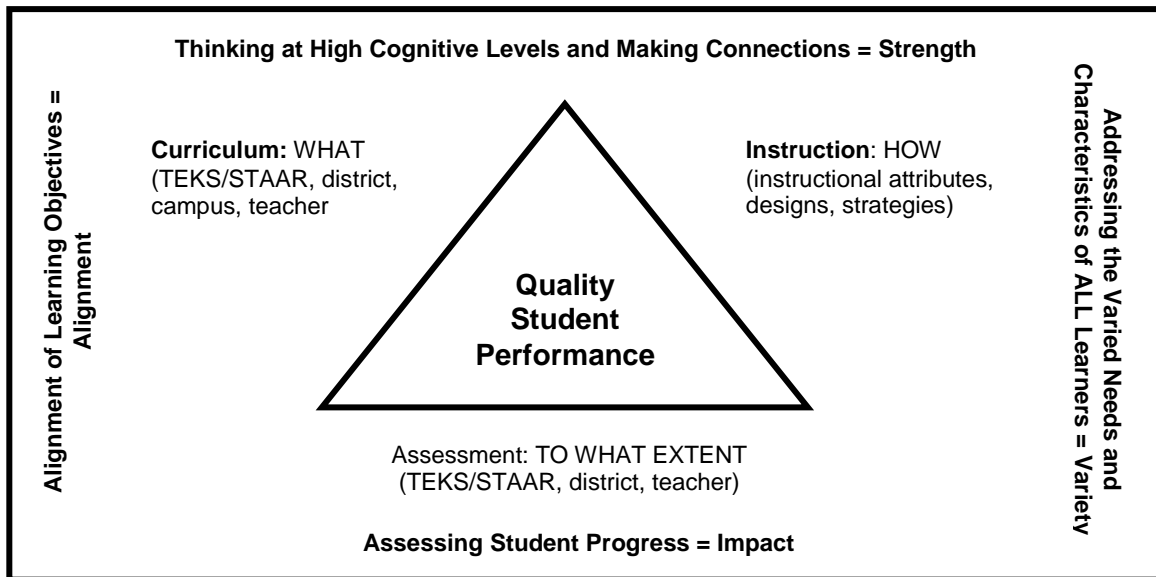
Thinking at High Cognitive Levels and Making Connections = Strength

Alignment of Learning Objectives = Alignment

Curriculum: WHAT (TEKS/STAAR, district, campus, teacher

Instruction: HOW (instructional attributes, designs, strategies)

Quality Student Performance

Addressing the Varied Needs and Characteristics of ALL Learners = Variety

Assessment: TO WHAT EXTENT (TEKS/STAAR, district, teacher)

Assessing Student Progress = Impact